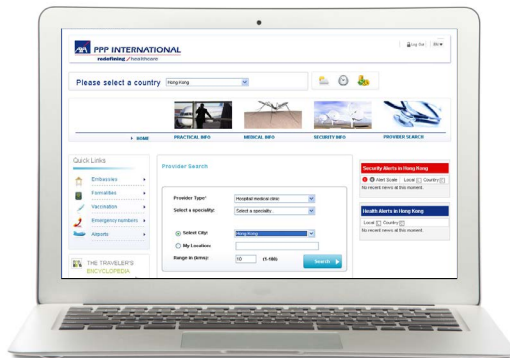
AXA PPP INTERNATIONAL
redefining / healthcare

Log Out | EN

Please select a country Hong Kong

HOME PRACTICAL INFO MEDICAL INFO SECURITY INFO PROVIDER SEARCH

Quick Links
Embassies
Formalities
Vaccination
Emergency numbers
Airports

THE TRAVELER'S ENCYCLOPEDIA

Provider Search

Provider Type* Hospital medical clinic
Select a specialty: Select a specialty
Select City: Hong Kong
My Location:
Range in (kms): 10 (1-100)
Search

Security Alerts in Hong Kong
Alert Scale Local Country
No record news at this moment.

Health Alerts in Hong Kong
Local Country
No record news at this moment.